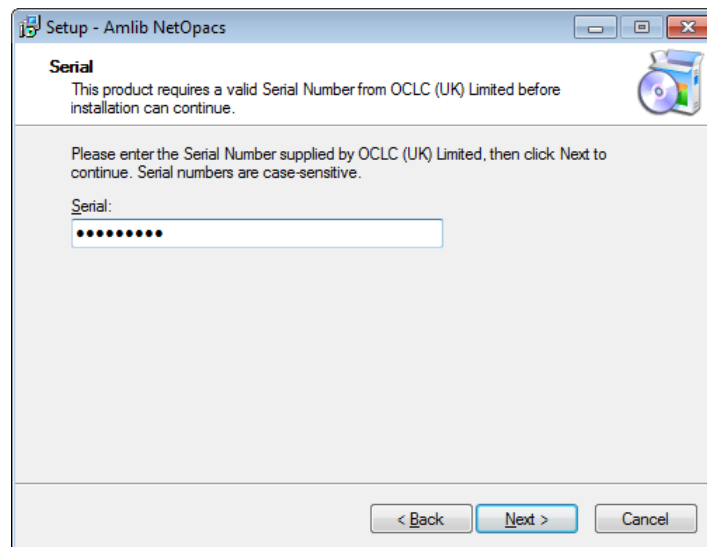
Setup - Amlib NetOpacs

Serial
This product requires a valid Serial Number from OCLC (UK) Limited before installation can continue.

Please enter the Serial Number supplied by OCLC (UK) Limited, then click Next to continue. Serial numbers are case-sensitive.

Serial:
●●●●●●●●●

< Back
Next >
Cancel